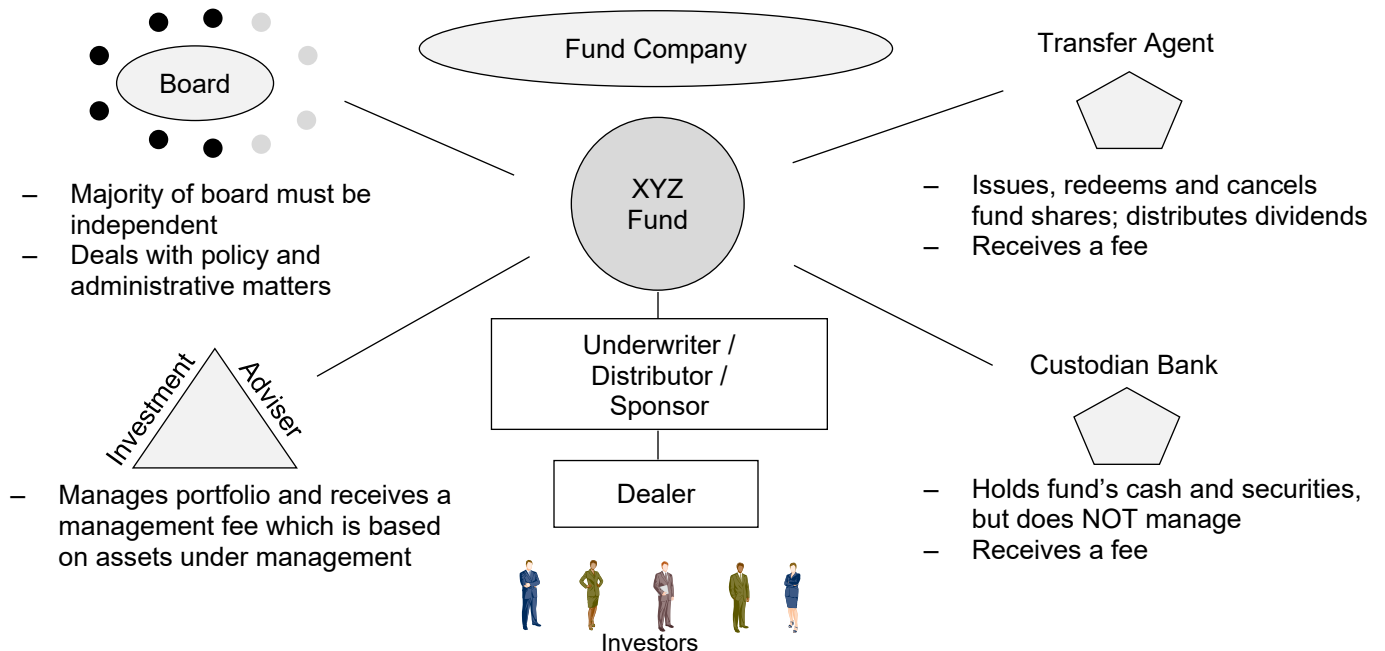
Board

Fund Company

Transfer Agent

– Majority of board must be independent
– Deals with policy and administrative matters

XYZ Fund

– Issues, redeems and cancels fund shares; distributes dividends
– Receives a fee

Underwriter / Distributor / Sponsor

Investment Adviser

Custodian Bank

Dealer

– Manages portfolio and receives a management fee which is based on assets under management

– Holds fund’s cash and securities, but does NOT manage
– Receives a fee

Investors